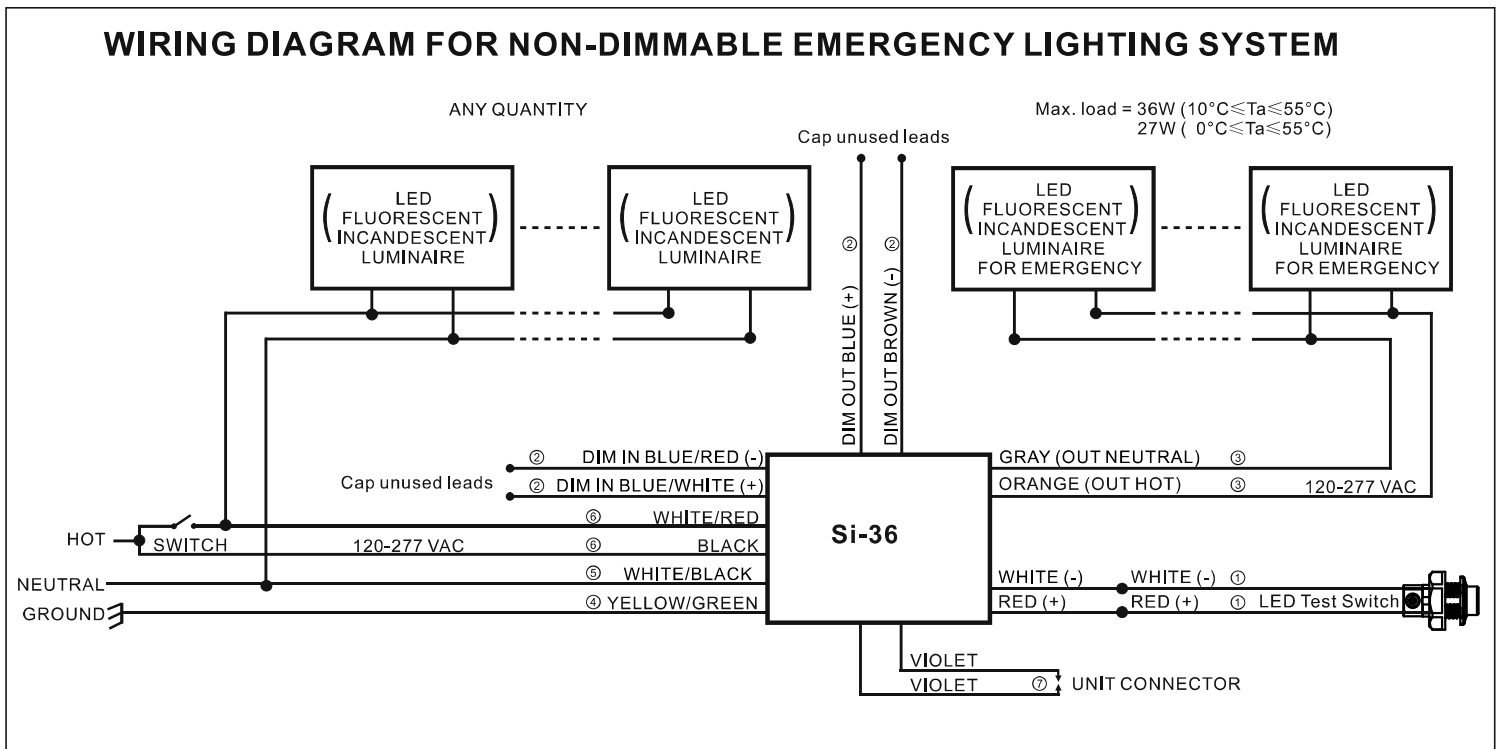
WIRING DIAGRAM FOR NON-DIMMABLE EMERGENCY LIGHTING SYSTEM

ANY QUANTITY

Cap unused leads

Max. load = 36W (10°C≤Ta≤55°C)
27W ( 0°C≤Ta≤55°C)

LED
FLUORESCENT
INCANDESCENT
LUMINAIRE

LED
FLUORESCENT
INCANDESCENT
LUMINAIRE

② DIM OUT BLUE (+)

② DIM OUT BROWN (-)

LED
FLUORESCENT
INCANDESCENT
LUMINAIRE
FOR EMERGENCY

LED
FLUORESCENT
INCANDESCENT
LUMINAIRE
FOR EMERGENCY

② DIM IN BLUE/RED (-)

Cap unused leads ② DIM IN BLUE/WHITE (+)

⑥ WHITE/RED

HOT SWITCH 120-277 VAC ⑥ BLACK

NEUTRAL ⑤ WHITE/BLACK

GROUND ④ YELLOW/GREEN

Si-36

GRAY (OUT NEUTRAL) ③

ORANGE (OUT HOT) ③ 120-277 VAC

WHITE (-) WHITE (-) ①

RED (+) RED (+) ① LED Test Switch

VIOLET

VIOLET ⑦ UNIT CONNECTOR